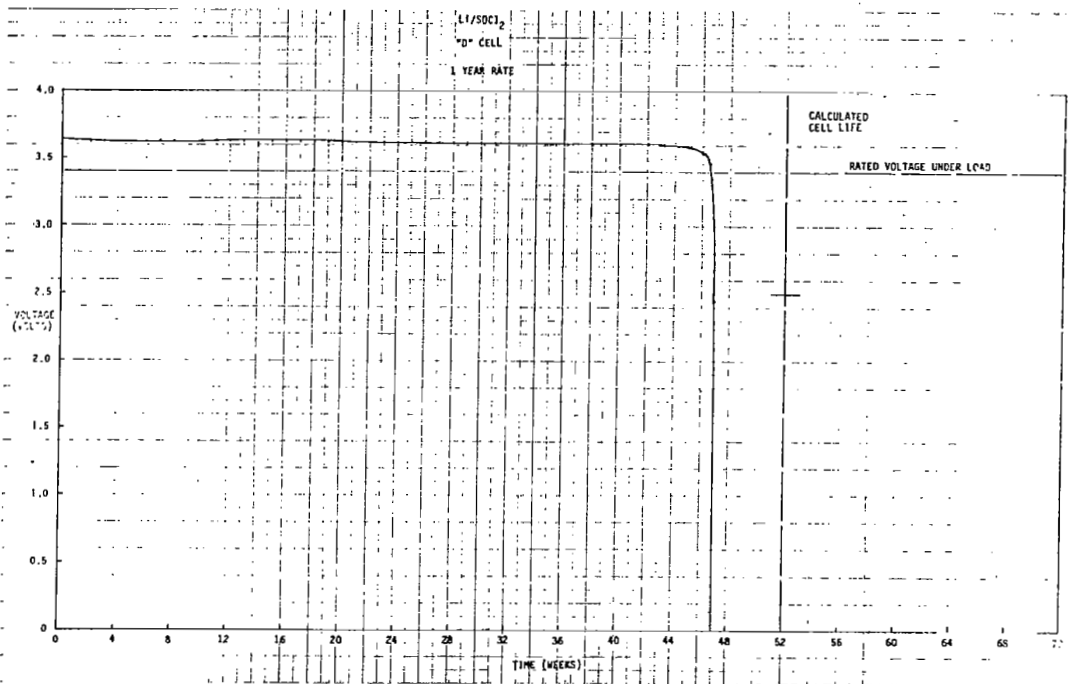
$Li/SOCl_2$
"D" CELL
1 YEAR RATE

CALCULATED CELL LIFE

RATED VOLTAGE UNDER LOAD

4.0
3.5
3.0
2.5
2.0
1.5
1.0
0.5
0

VOLTAGE (VOLTS)

0 4 8 12 16 20 24 28 32 36 40 44 48 52 56 60 64 68 72

TIME (WEEKS)